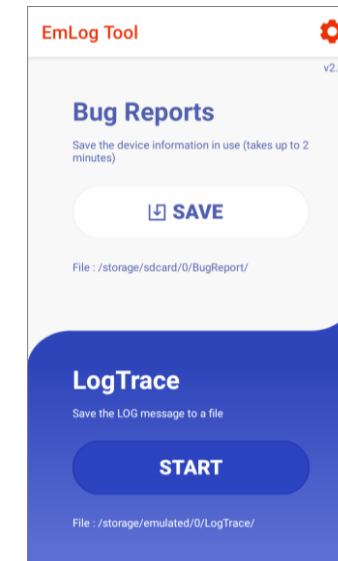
EmLog Tool

v2.

Bug Reports

Save the device information in use (takes up to 2 minutes)

SAVE

File : /storage/sdcard/0/BugReport/

LogTrace

Save the LOG message to a file

START

File : /storage/emulated/0/LogTrace/